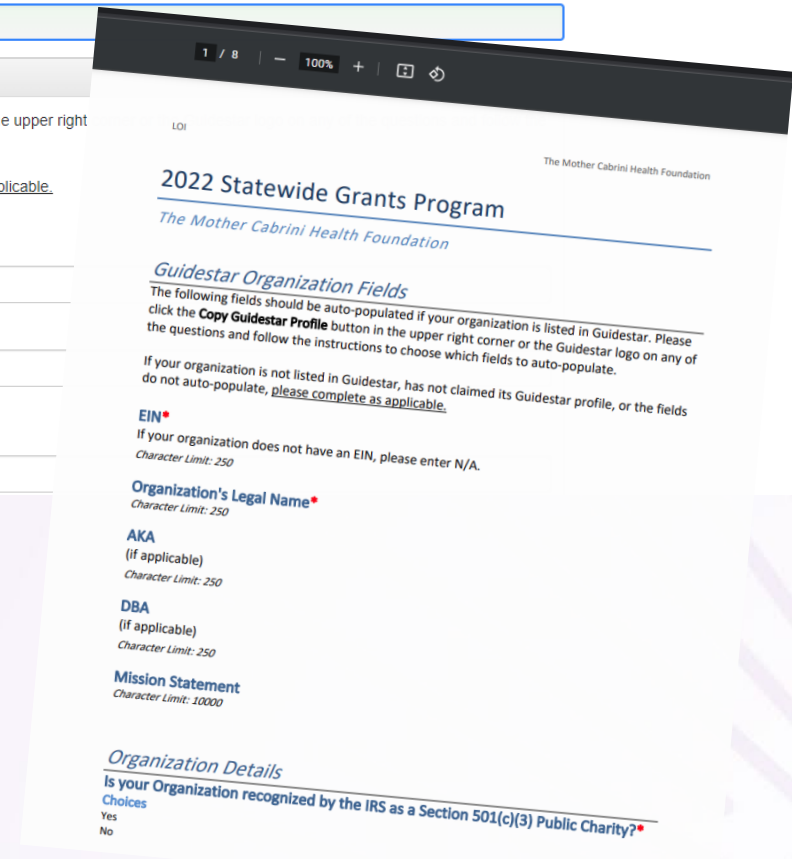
e upper right

plicable.

1 / 8 — 100% +

LOI

The Mother Cabrini Health Foundation

2022 Statewide Grants Program

The Mother Cabrini Health Foundation

Guidestar Organization Fields

The following fields should be auto-populated if your organization is listed in Guidestar. Please click the **Copy Guidestar Profile** button in the upper right corner or the Guidestar logo on any of the questions and follow the instructions to choose which fields to auto-populate.

If your organization is not listed in Guidestar, has not claimed its Guidestar profile, or the fields do not auto-populate, please complete as applicable.

EIN*
If your organization does not have an EIN, please enter N/A.
Character Limit: 250

Organization's Legal Name*
Character Limit: 250

AKA
(if applicable)
Character Limit: 250

DBA
(if applicable)
Character Limit: 250

Mission Statement
Character Limit: 10000

Organization Details

Is your Organization recognized by the IRS as a Section 501(c)(3) Public Charity?*
Choices
Yes
No